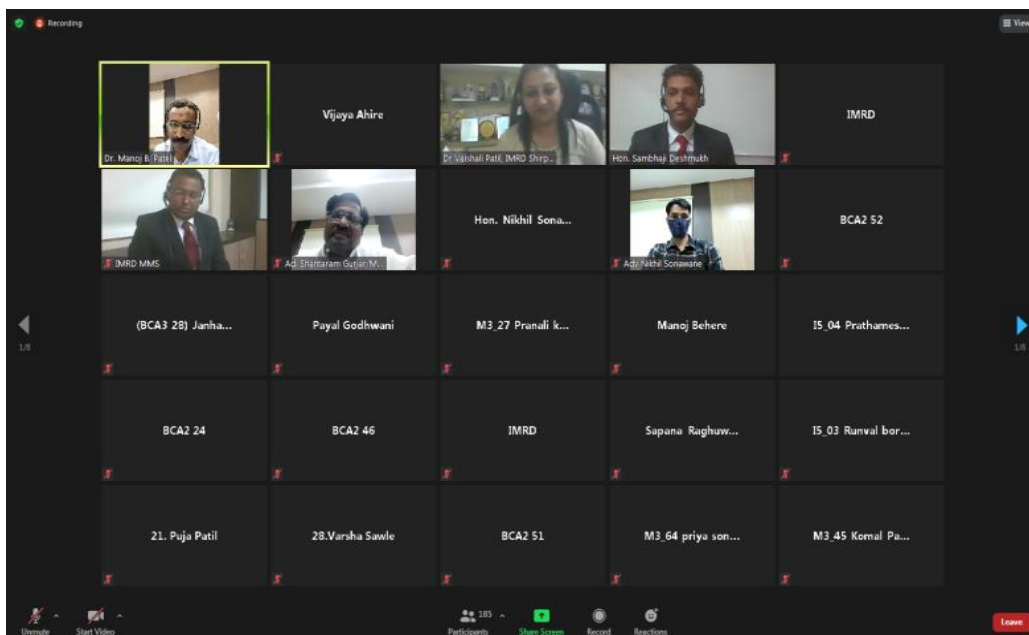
Recording

View

Dr. Manoj B. Patil

Vijaya Ahire

Dr Vaishali Patil, IMRD Shirp...

Hon. Sambhaji Deshmukh

IMRD

IMRD MMS

Ad. Shantaram Gujar, M...

Hon. Nikhil Sona...

Adv. Nikhil Sonawane

BCA2 52

1/8

(BCA3 28) Janha...

Payal Godhwani

M3_27 Pranali k...

Manoj Behere

I5_04 Prathames...

1/8

BCA2 24

BCA2 46

IMRD

Sapana Raghuw...

I5_03 Runval bor...

21. Puja Patil

28.Varsha Sawle

BCA2 51

M3_64 priya son...

M3_45 Komal Pa...

Unmute

Start Video

185

Participants

Share Screen

Record

Reactions

Leave